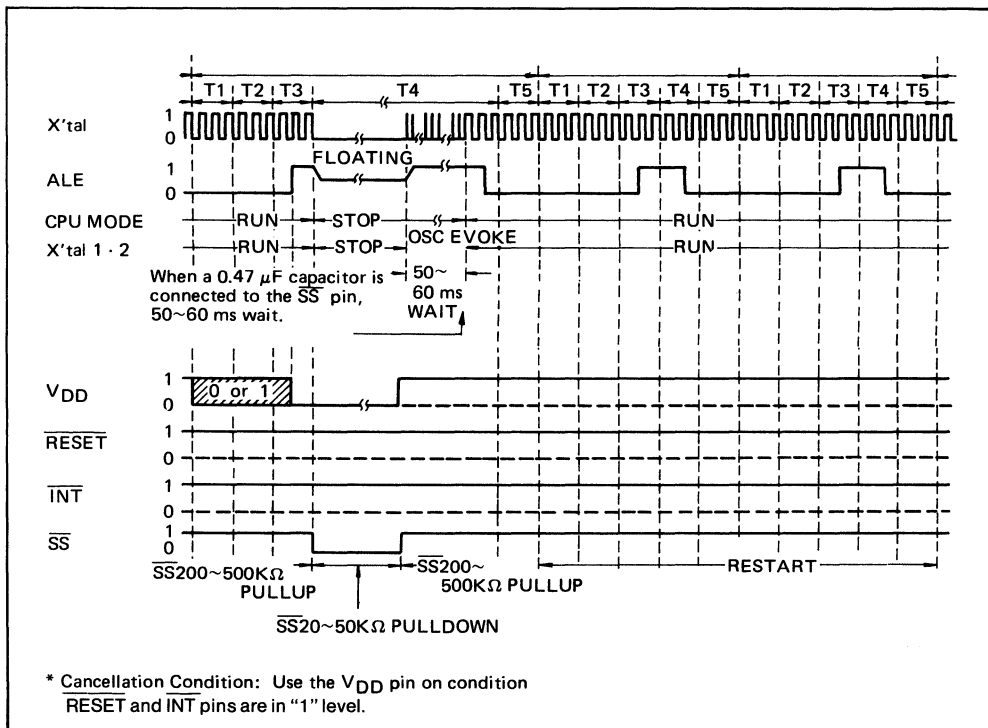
T1 T2 T3 T4 T5 T1 T2 T3 T4 T5 T1 T2 T3 T4 T5

X'tal 1 0

FLOATING

ALE 1 0

CPU MODE RUN STOP RUN

X'tal 1 · 2 RUN STOP OSC EVOKE RUN

When a 0.47 $\mu$F capacitor is connected to the $\overline{SS}$ pin, 50~60 ms wait.

50~ 60 ms WAIT

$V_{DD}$ 1 0 0 or 1

$\overline{RESET}$ 1 0

$\overline{INT}$ 1 0

$\overline{SS}$ 1 0

$\overline{SS}$200~500K$\Omega$ PULLUP

$\overline{SS}$200~ 500K$\Omega$ PULLUP

RESTART

$\overline{SS}$20~50K$\Omega$ PULLDOWN

* Cancellation Condition: Use the $V_{DD}$ pin on condition $\overline{RESET}$ and $\overline{INT}$ pins are in "1" level.